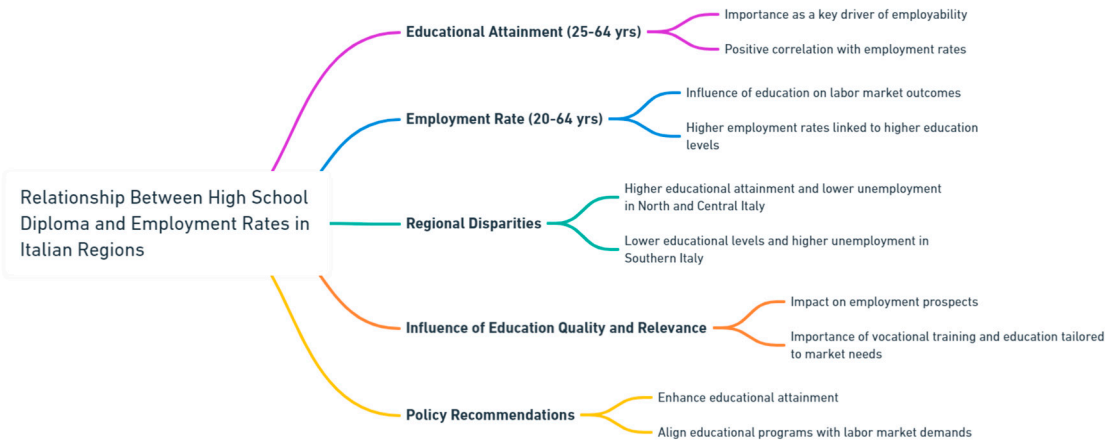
Relationship Between High School Diploma and Employment Rates in Italian Regions

Educational Attainment (25-64 yrs)

Importance as a key driver of employability

Positive correlation with employment rates

Employment Rate (20-64 yrs)

Influence of education on labor market outcomes

Higher employment rates linked to higher education levels

Regional Disparities

Higher educational attainment and lower unemployment in North and Central Italy

Lower educational levels and higher unemployment in Southern Italy

Influence of Education Quality and Relevance

Impact on employment prospects

Importance of vocational training and education tailored to market needs

Policy Recommendations

Enhance educational attainment

Align educational programs with labor market demands